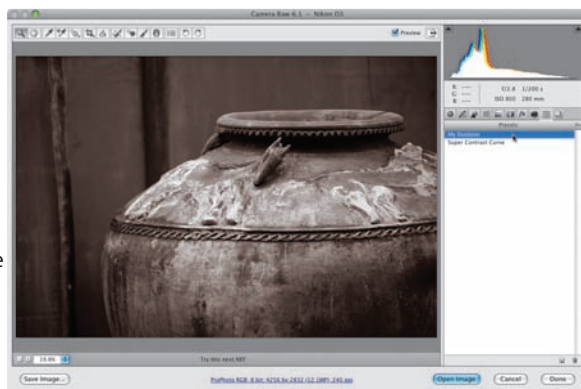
Camera Raw 6.1 – Nikon D3

Preview

R: ---
G: ---
B: ---

f/2.8 1/200 s
ISO 800 280 mm

Presets

My Duotone
Super Contrast Curve

19.6%

Try this next.NEF

Save Image...

ProPhoto RGB; 8 bit; 4256 by 2832 (12.1MP); 240 ppi

Open Image

Cancel

Done